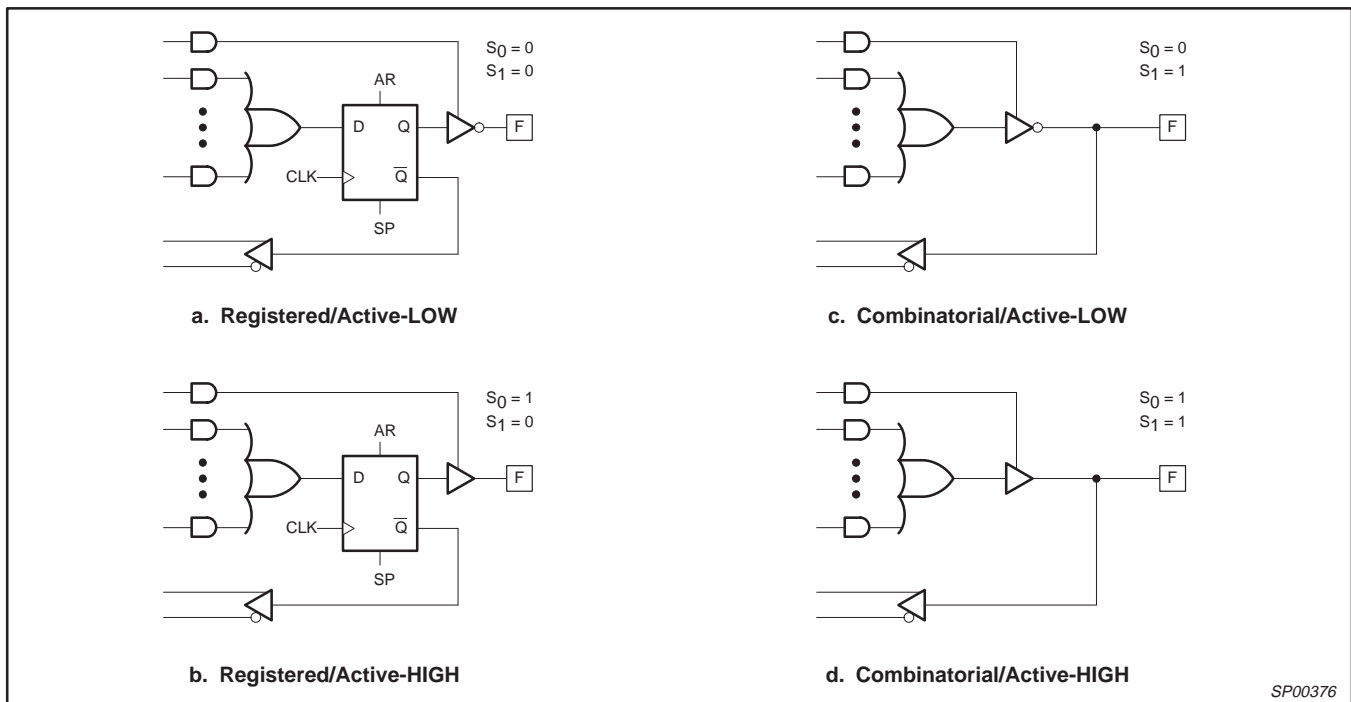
$S_0 = 0$
$S_1 = 0$

AR

D Q

CLK $\overline{Q}$

SP

F

a. Registered/Active-LOW

$S_0 = 0$
$S_1 = 1$

F

c. Combinatorial/Active-LOW

$S_0 = 1$
$S_1 = 0$

AR

D Q

CLK $\overline{Q}$

SP

F

b. Registered/Active-HIGH

$S_0 = 1$
$S_1 = 1$

F

d. Combinatorial/Active-HIGH

SP00376